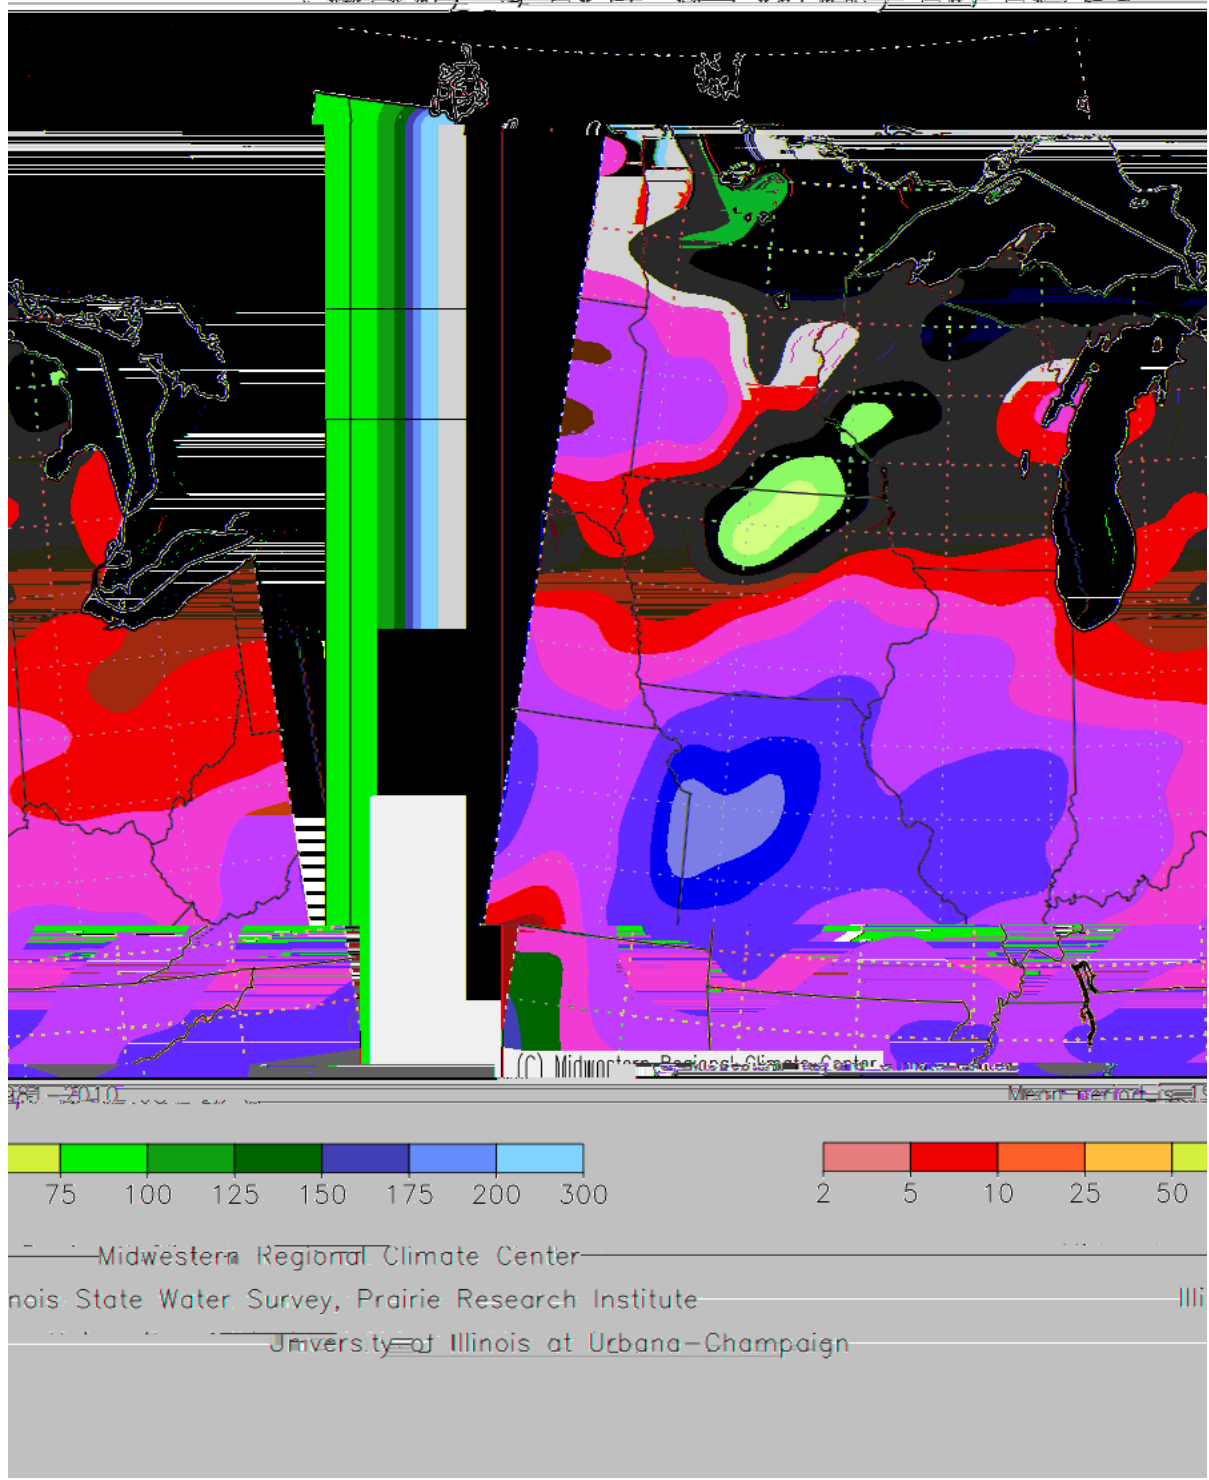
(C) Midwestern Regional Climate Center

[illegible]981–2010 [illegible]

Mean period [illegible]

75 100 125 150 175 200 300

2 5 10 25 50

Midwestern Regional Climate Center

nois State Water Survey, Prairie Research Institute

Illi

University of Illinois at Urbana–Champaign